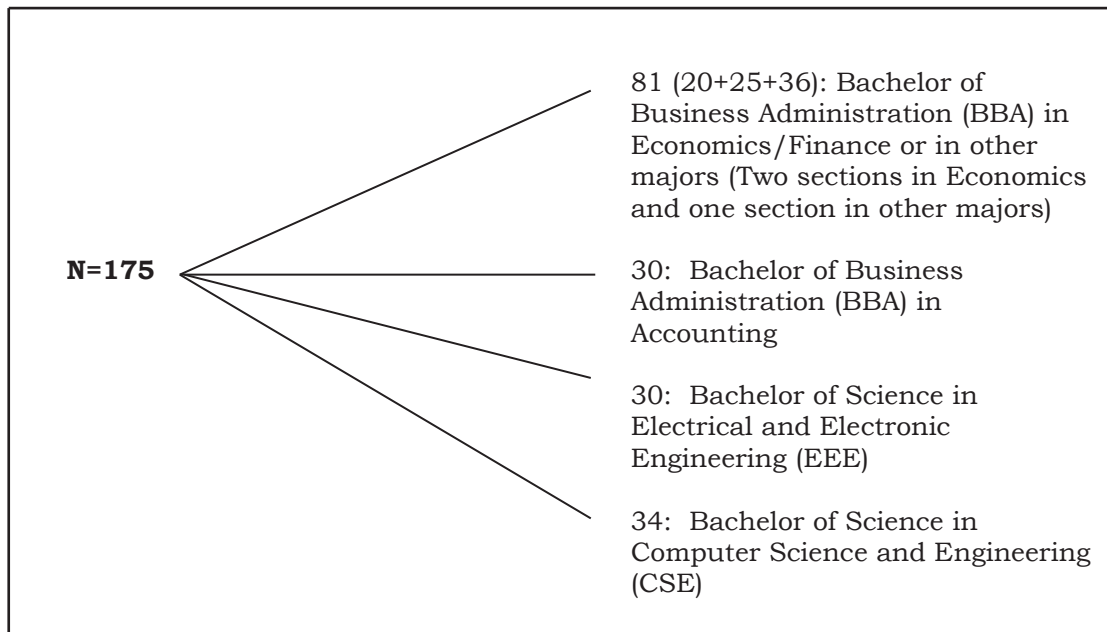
N=175

81 (20+25+36): Bachelor of Business Administration (BBA) in Economics/Finance or in other majors (Two sections in Economics and one section in other majors)

30: Bachelor of Business Administration (BBA) in Accounting

30: Bachelor of Science in Electrical and Electronic Engineering (EEE)

34: Bachelor of Science in Computer Science and Engineering (CSE)